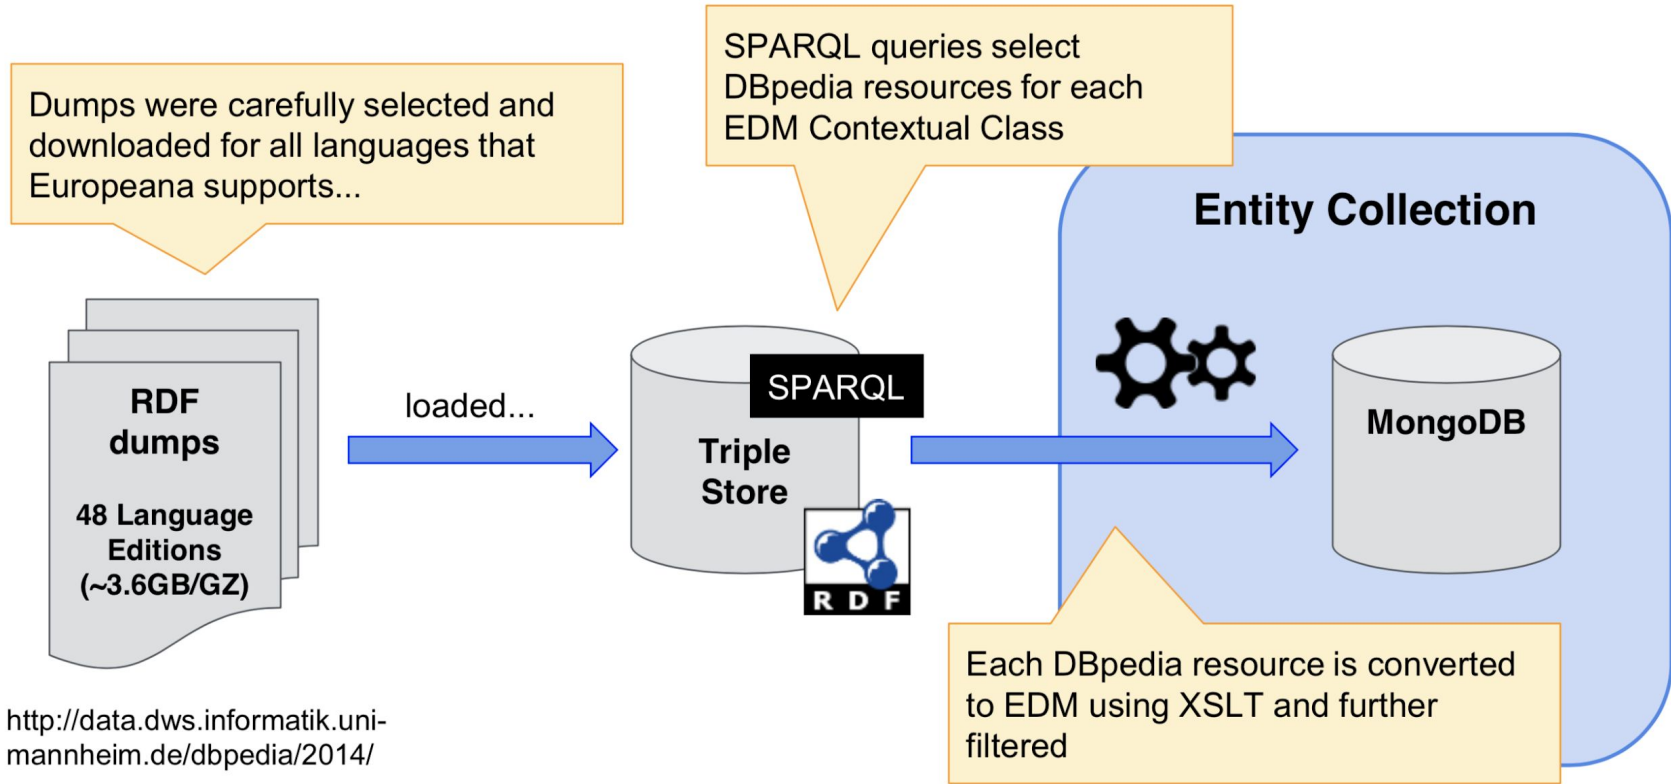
Dumps were carefully selected and downloaded for all languages that Europeana supports...

SPARQL queries select DBpedia resources for each EDM Contextual Class

Entity Collection

RDF dumps

48 Language Editions (~3.6GB/GZ)

loaded...

SPARQL

Triple Store

RDF

MongoDB

http://data.dws.informatik.uni-mannheim.de/dbpedia/2014/

Each DBpedia resource is converted to EDM using XSLT and further filtered